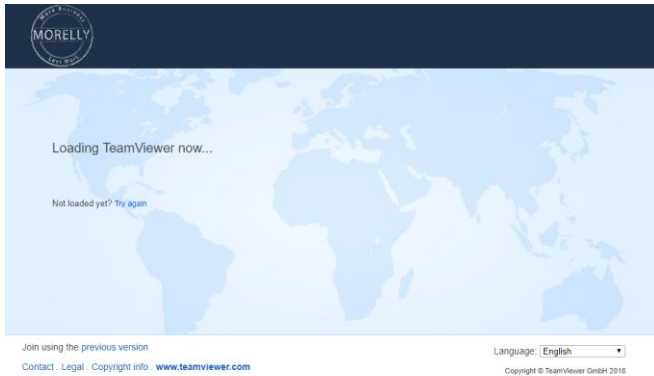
More Business Less Work
MORELLY

Loading TeamViewer now...

Not loaded yet? Try again

Join using the previous version

Contact . Legal . Copyright info . www.teamviewer.com

Language: English

Copyright © TeamViewer GmbH 2018